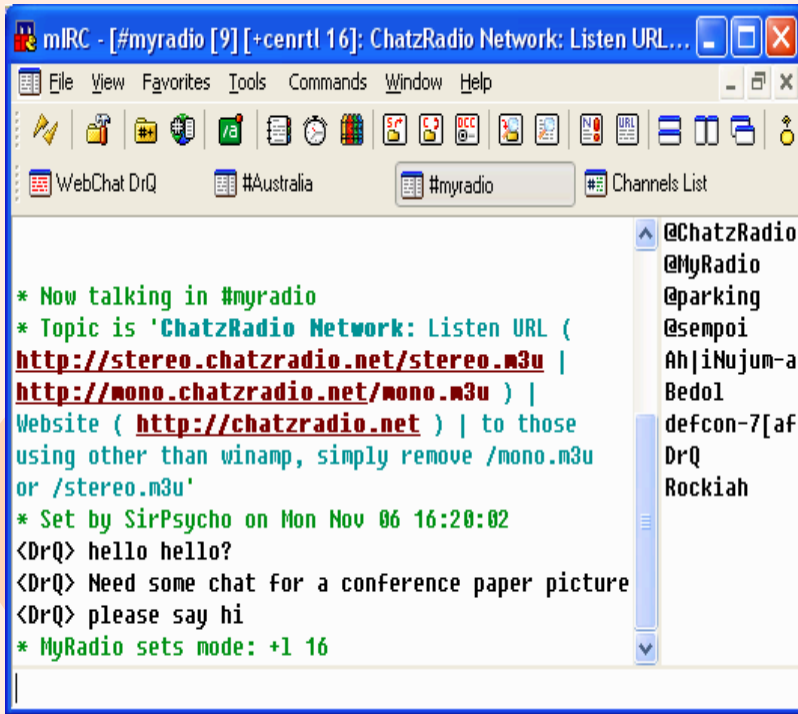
mIRC - [#myradio [9] [+cenrtl 16]: ChatzRadio Network: Listen URL...

File View Favorites Tools Commands Window Help

WebChat DrQ
#Australia
#myradio
Channels List

* Now talking in #myradio
* Topic is 'ChatzRadio Network: Listen URL ( http://stereo.chatzradio.net/stereo.m3u | http://mono.chatzradio.net/mono.m3u ) | Website ( http://chatzradio.net ) | to those using other than winamp, simply remove /mono.m3u or /stereo.m3u'
* Set by SirPsycho on Mon Nov 06 16:20:02
<DrQ> hello hello?
<DrQ> Need some chat for a conference paper picture
<DrQ> please say hi
* MyRadio sets mode: +l 16

@ChatzRadio
@MyRadio
@parking
@sempoi
Ah|iNujum-a
Bedol
defcon-7[af
DrQ
Rockiah